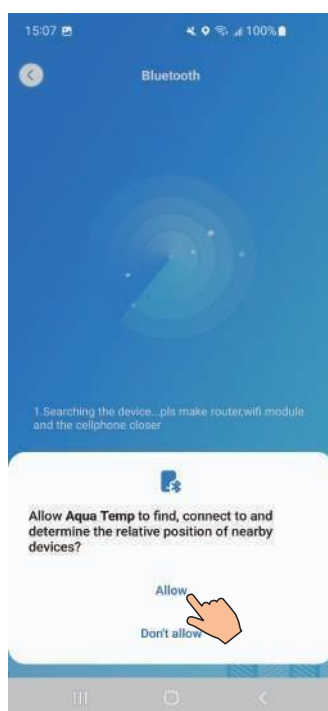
15:07

100%

Bluetooth

1.Searching the device...pls make router,wifi module and the cellphone closer

Allow **Aqua Temp** to find, connect to and determine the relative position of nearby devices?

Allow

Don't allow